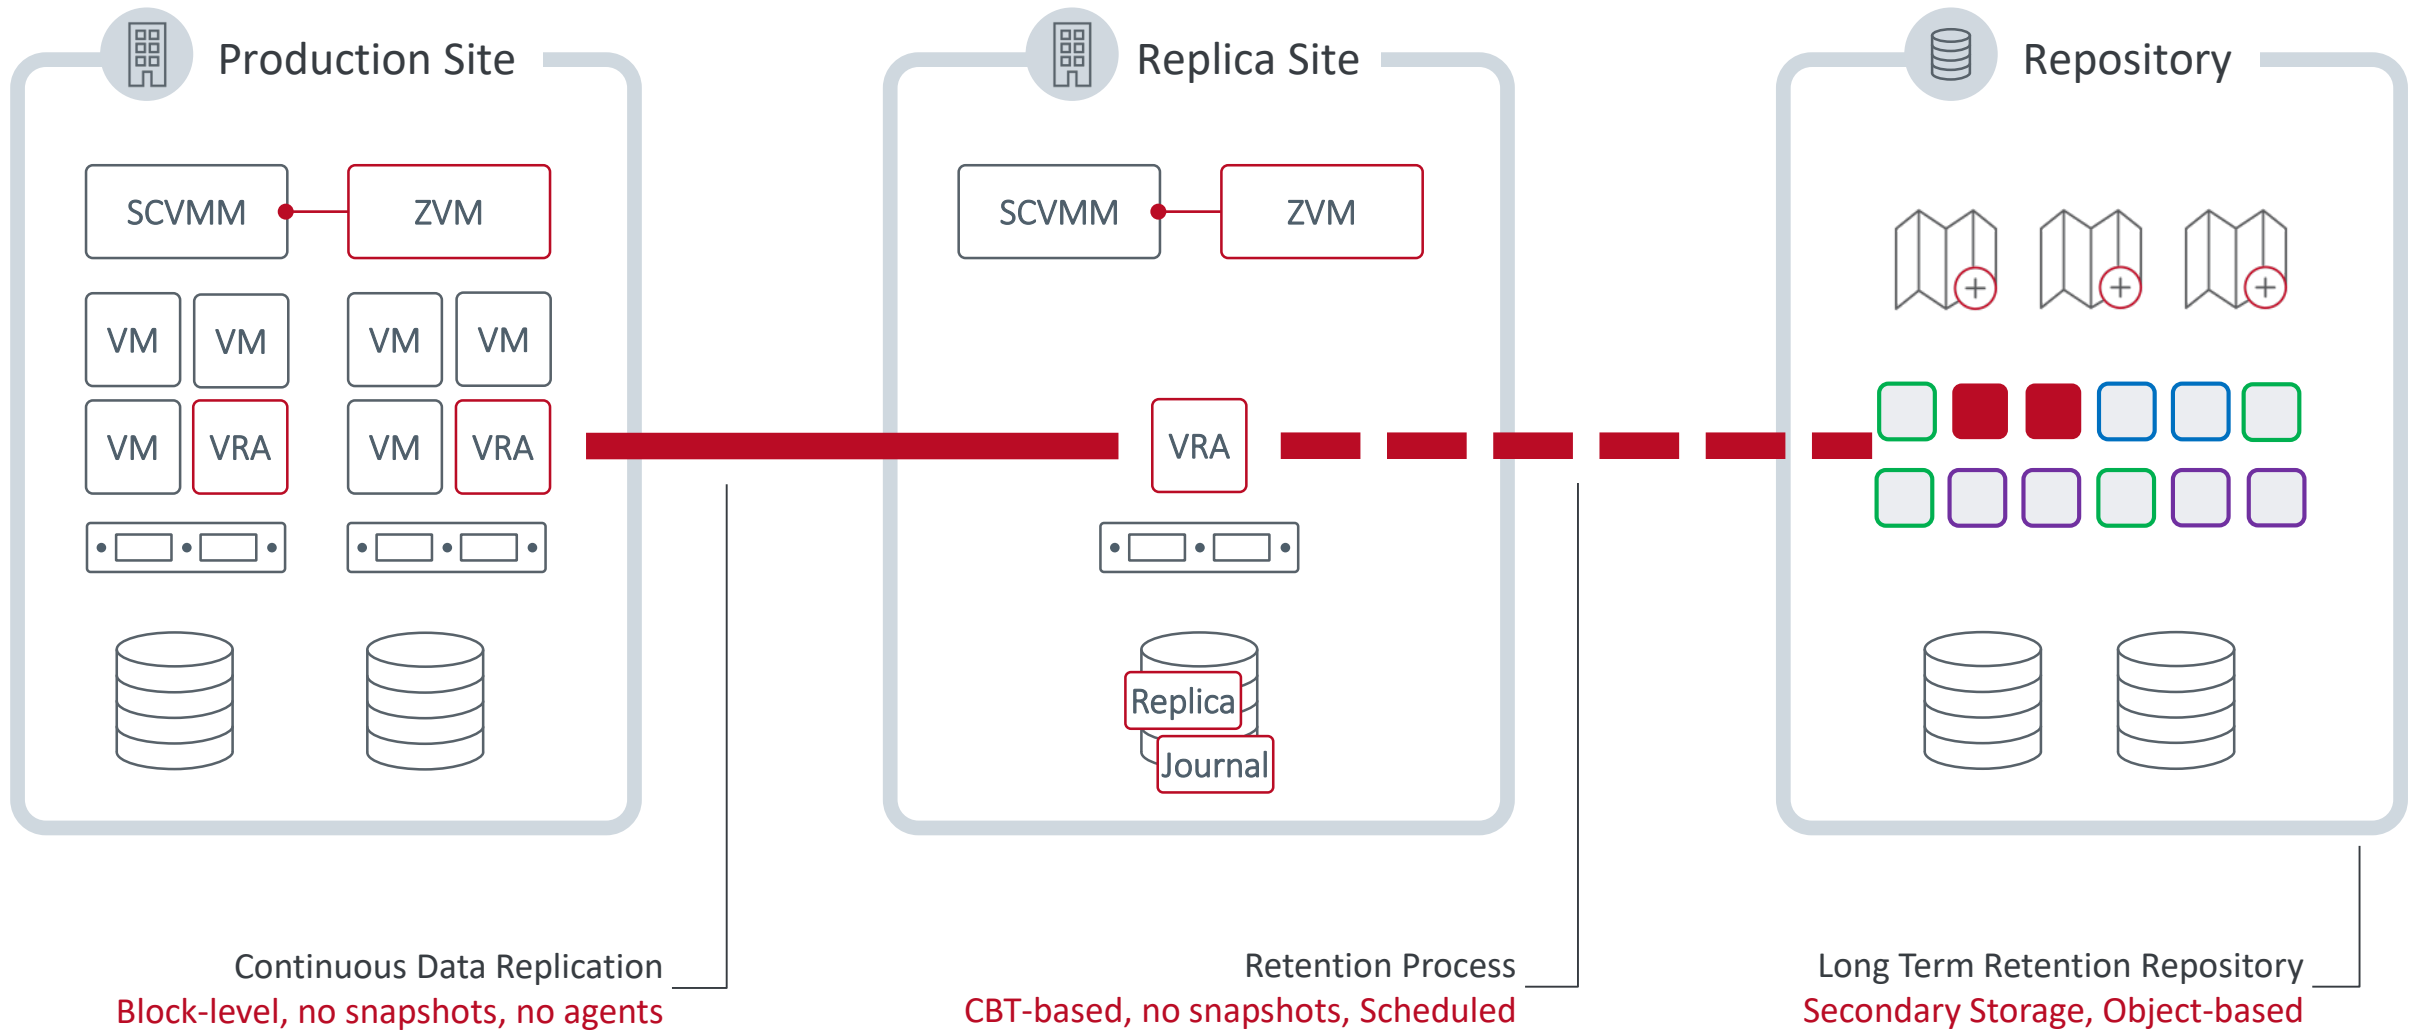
Production Site

SCVMM

ZVM

VM

VM

VM

VM

VM

VRA

VM

VRA

Replica Site

SCVMM

ZVM

VRA

Replica

Journal

Repository

Continuous Data Replication
Block-level, no snapshots, no agents

Retention Process
CBT-based, no snapshots, Scheduled

Long Term Retention Repository
Secondary Storage, Object-based